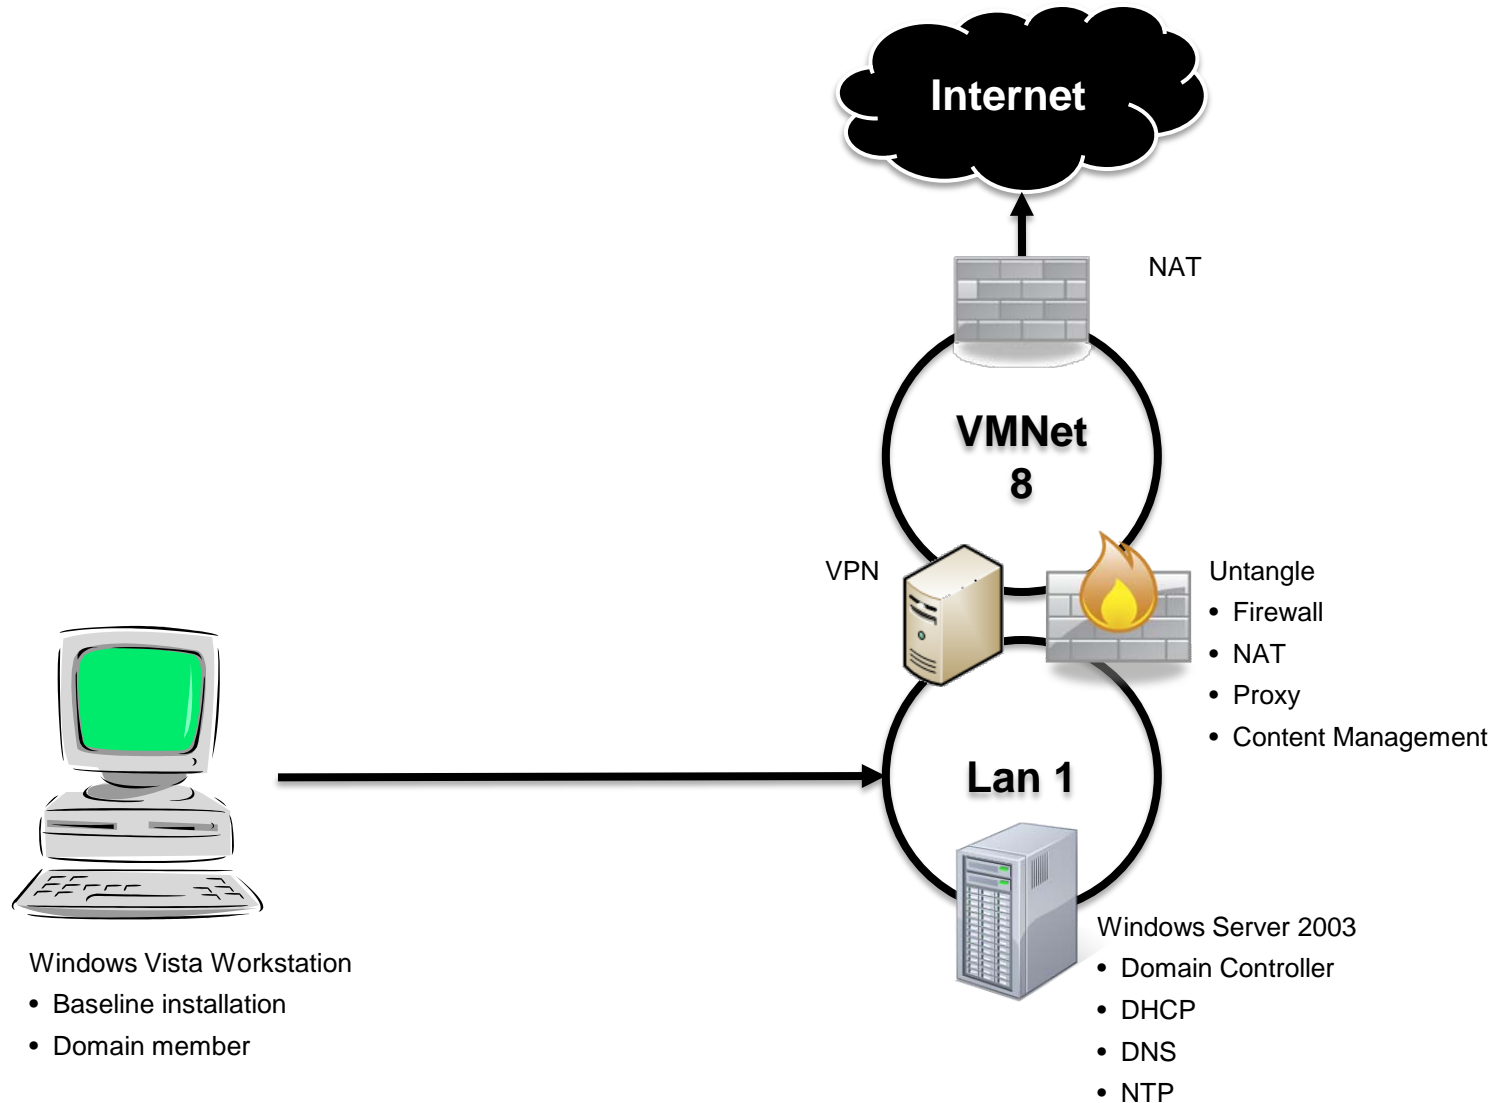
Internet

NAT

VMNet 8

VPN

Untangle
• Firewall
• NAT
• Proxy
• Content Management

Lan 1

Windows Server 2003
• Domain Controller
• DHCP
• DNS
• NTP

Windows Vista Workstation
• Baseline installation
• Domain member